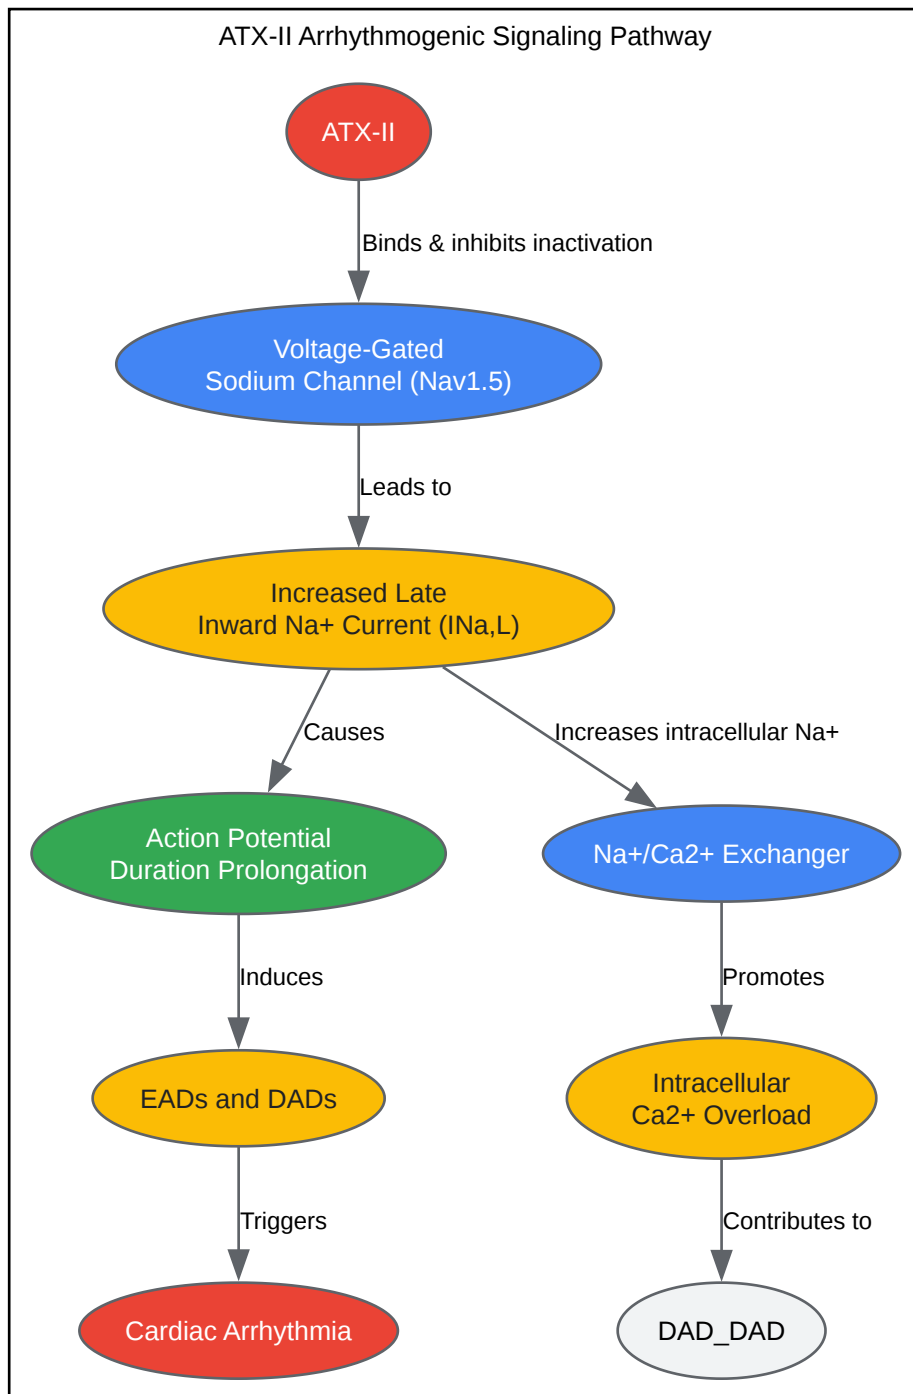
ATX-II Arrhythmogenic Signaling Pathway

ATX-II

Binds & inhibits inactivation

Voltage-Gated
Sodium Channel (Nav1.5)

Leads to

Increased Late
Inward Na+ Current (INa,L)

Causes

Increases intracellular Na+

Action Potential
Duration Prolongation

Na+/Ca2+ Exchanger

Induces

Promotes

EADs and DADs

Intracellular
Ca2+ Overload

Triggers

Contributes to

Cardiac Arrhythmia

DAD_DAD